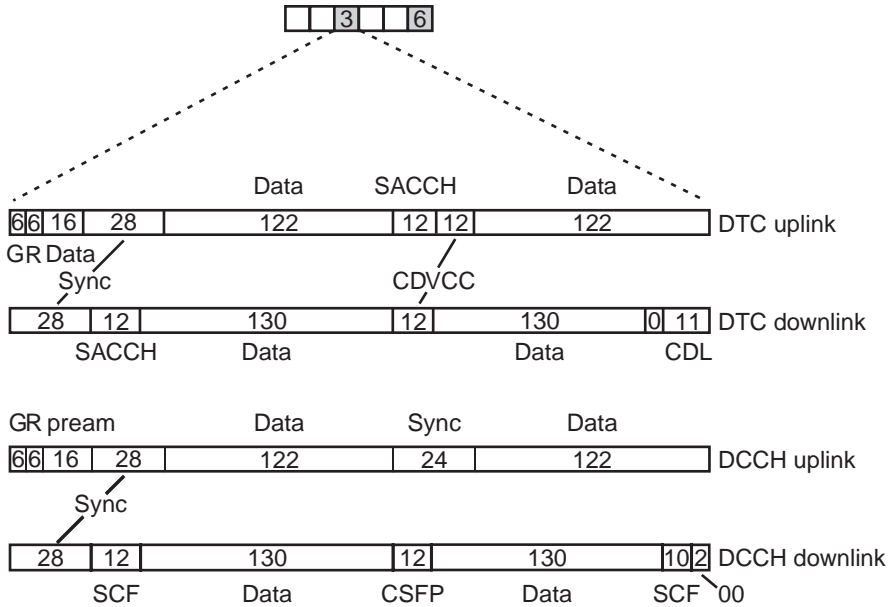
3 6

Data SACCH Data

| 6 | 6 | 16 | 28 | 122 | 12 | 12 | 122 |
|---|---|---|---|---|---|---|---|

DTC uplink

GR Data

Sync CDVCC

| 28 | 12 | 130 | 12 | 130 | 0 | 11 |
|---|---|---|---|---|---|---|

DTC downlink

SACCH Data Data CDL

GR pream Data Sync Data

| 6 | 6 | 16 | 28 | 122 | 24 | 122 |
|---|---|---|---|---|---|---|

DCCH uplink

Sync

| 28 | 12 | 130 | 12 | 130 | 10 | 2 |
|---|---|---|---|---|---|---|

DCCH downlink

SCF Data CSFP Data SCF 00